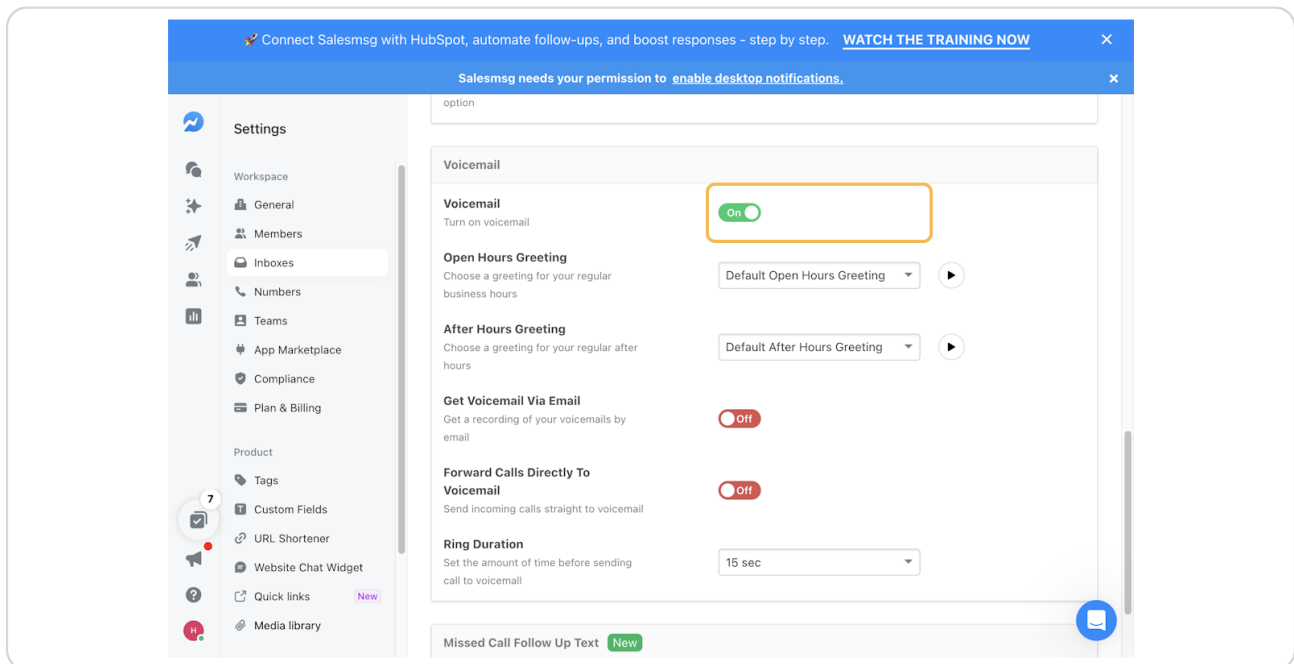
🚀 Connect Salesmsg with HubSpot, automate follow-ups, and boost responses - step by step. WATCH THE TRAINING NOW ×

Salesmsg needs your permission to enable desktop notifications. ×

Settings

Workspace
General
Members
Inboxes
Numbers
Teams
App Marketplace
Compliance
Plan & Billing

Product
Tags
Custom Fields
URL Shortener
Website Chat Widget
Quick links New
Media library

7

H

option

Voicemail

Voicemail
Turn on voicemail
On

Open Hours Greeting
Choose a greeting for your regular business hours
Default Open Hours Greeting

After Hours Greeting
Choose a greeting for your regular after hours
Default After Hours Greeting

Get Voicemail Via Email
Get a recording of your voicemails by email
Off

Forward Calls Directly To Voicemail
Send incoming calls straight to voicemail
Off

Ring Duration
Set the amount of time before sending call to voicemail
15 sec

Missed Call Follow Up Text New